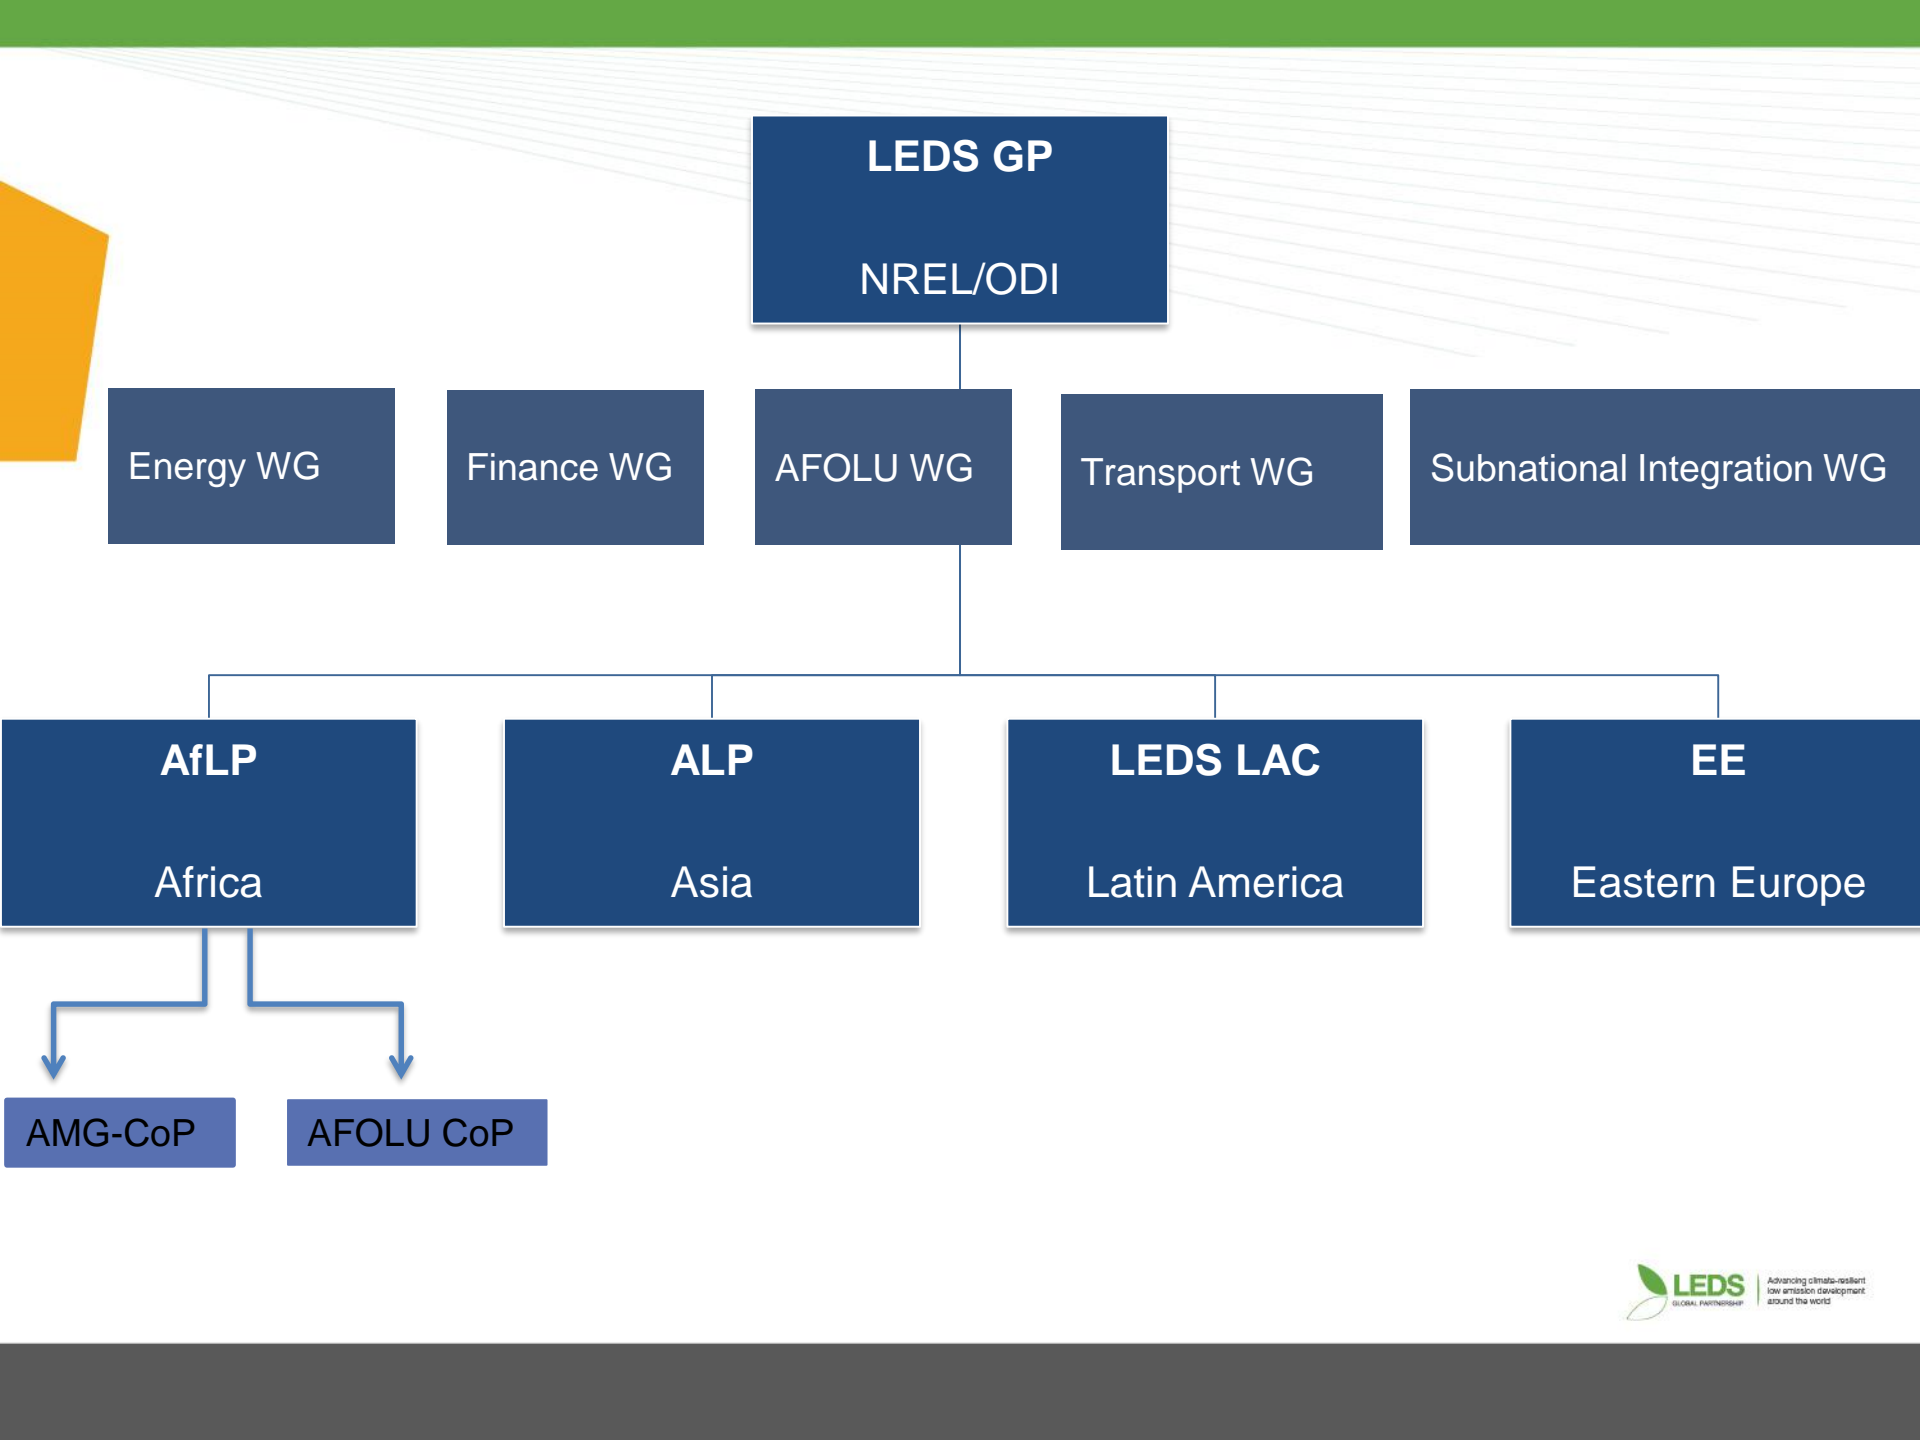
LEDS GP

NREL/ODI

Energy WG

Finance WG

AFOLU WG

Transport WG

Subnational Integration WG

AfLP

Africa

ALP

Asia

LEDS LAC

Latin America

EE

Eastern Europe

AMG-CoP

AFOLU CoP

LEDS GLOBAL PARTNERSHIP | Advancing climate-resilient low emission development around the world